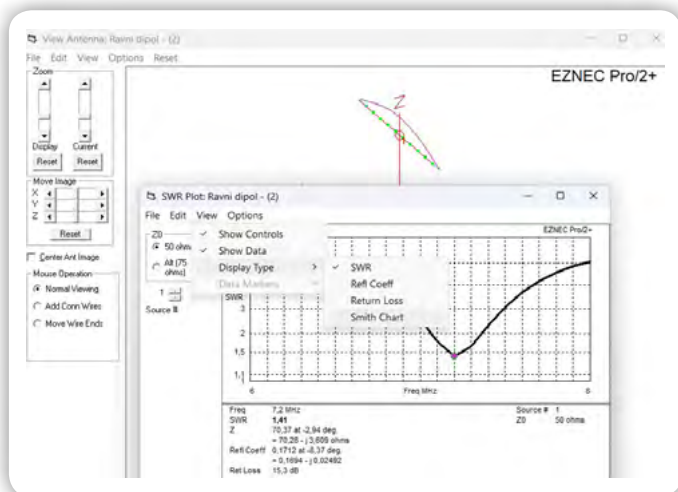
View Antenna: Ravni dipol - (2)
File Edit View Options Reset
Zoom
Display Current
Reset Reset
Move Image
X
Y
Z
Reset
Center Ant Image
Mouse Operation
Normal Viewing
Add Conn Wires
Move Wire Ends

EZNEC Pro/2+

Z

SWR Plot: Ravni dipol - (2)
File Edit View Options
Z0
50 ohms
Alt (75 ohms)
1
Source #
Show Controls
Show Data
Display Type
Data Markers
SWR
Refl Coeff
Return Loss
Smith Chart
EZNEC Pro/2+
SWR
3
2
1,5
1
6
Freq MHz
8

Freq 7,2 MHz
SWR 1,41
Z 70,37 at -2,94 deg.
= 70,28 - j 3,609 ohms
Refl Coeff 0,1712 at -8,37 deg.
= 0,1694 - j 0,02492
Ret Loss 15,3 dB
Source # 1
Z0 50 ohms